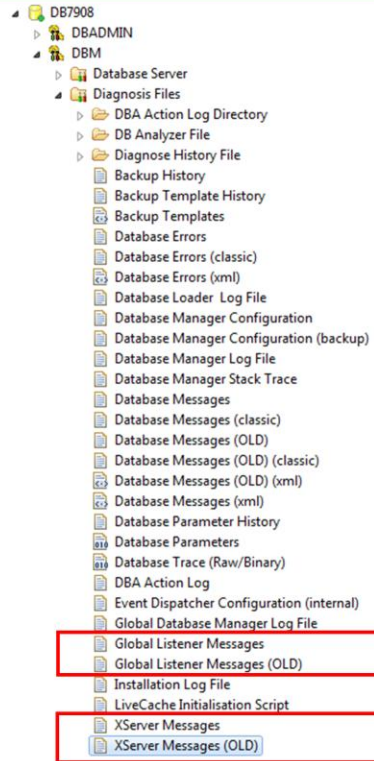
DB7908
DBADMIN
DBM
Database Server
Diagnosis Files
DBA Action Log Directory
DB Analyzer File
Diagnose History File
Backup History
Backup Template History
Backup Templates
Database Errors
Database Errors (classic)
Database Errors (xml)
Database Loader Log File
Database Manager Configuration
Database Manager Configuration (backup)
Database Manager Log File
Database Manager Stack Trace
Database Messages
Database Messages (classic)
Database Messages (OLD)
Database Messages (OLD) (classic)
Database Messages (OLD) (xml)
Database Messages (xml)
Database Parameter History
Database Parameters
Database Trace (Raw/Binary)
DBA Action Log
Event Dispatcher Configuration (internal)
Global Database Manager Log File
Global Listener Messages
Global Listener Messages (OLD)
Installation Log File
LiveCache Initialisation Script
XServer Messages
XServer Messages (OLD)